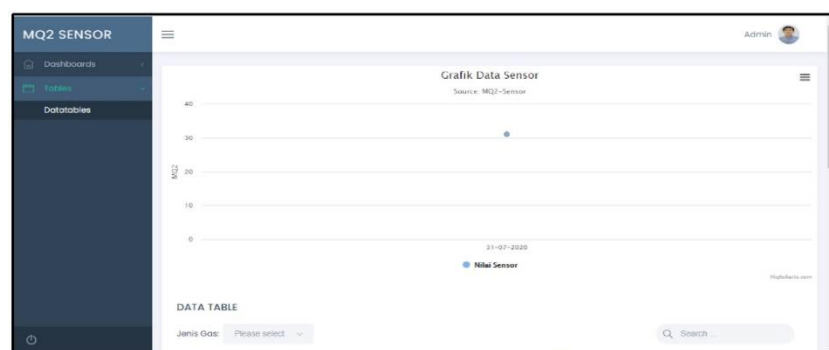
MQ2 SENSOR

Admin

Dashboards

Tables

Datatables

Grafik Data Sensor

Source: MQ2-Sensor

40

30

MQ2 20

10

0

21-07-2020

Nilai Sensor

Highcharts.com

DATA TABLE

Jenis Gas: Please select

Search ...